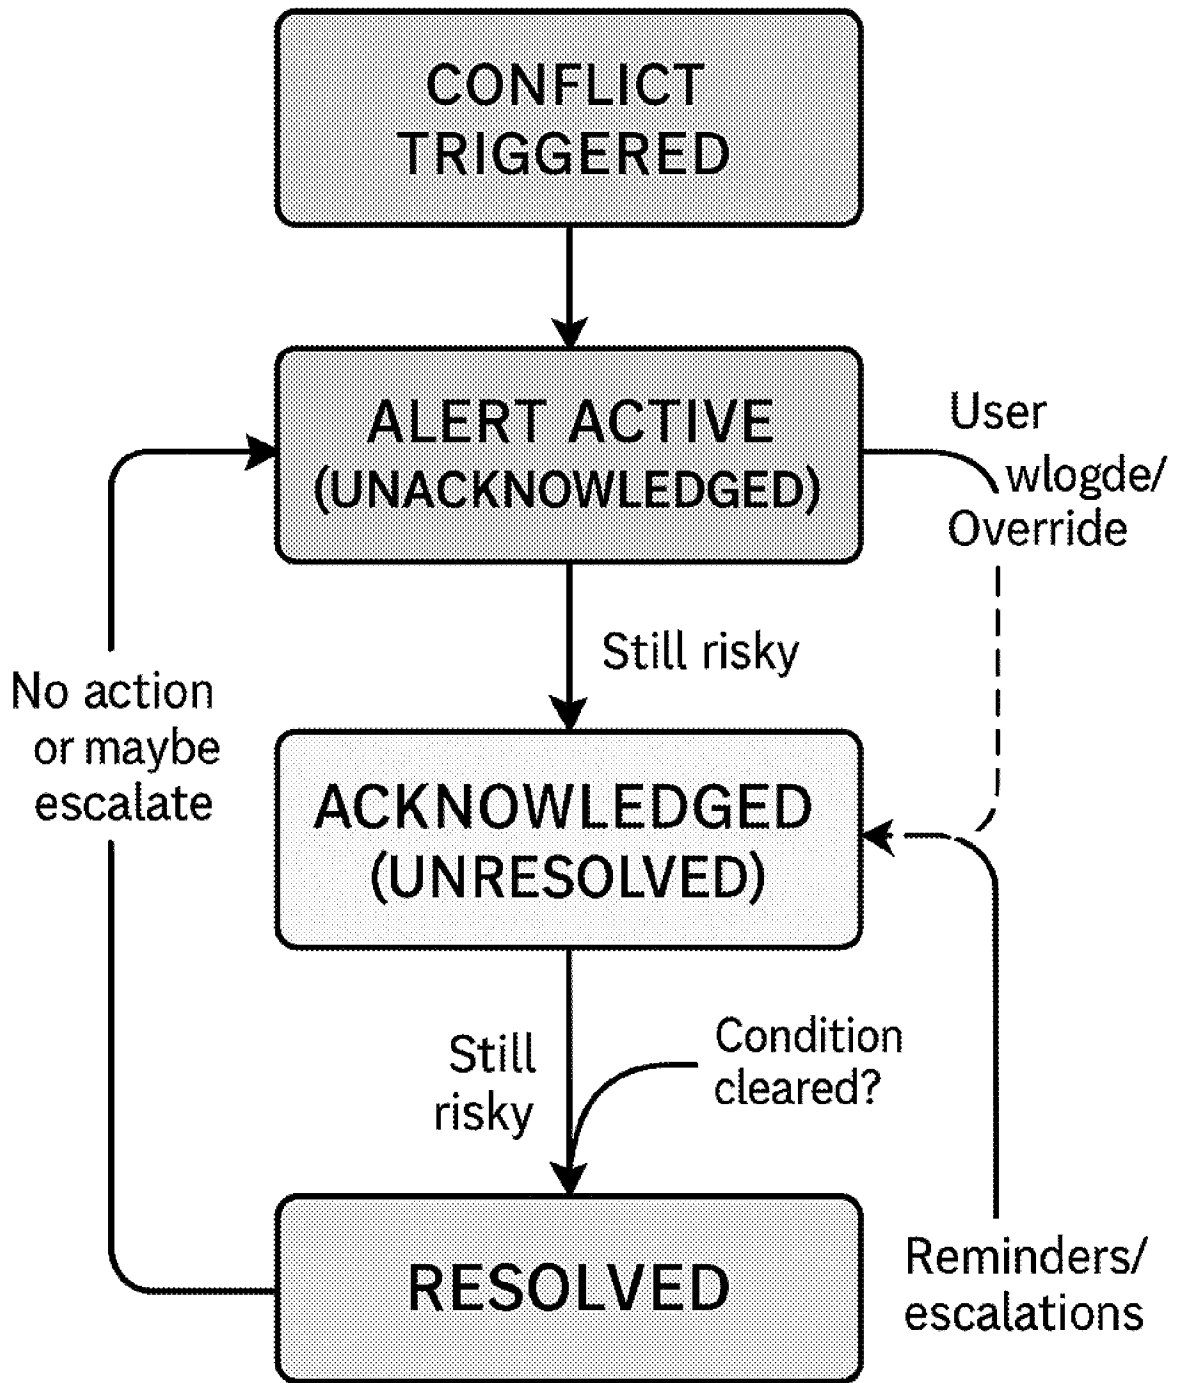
CONFLICT TRIGGERED

ALERT ACTIVE (UNACKNOWLEDGED)

User wlogde/ Override

Still risky

No action or maybe escalate

ACKNOWLEDGED (UNRESOLVED)

Still risky

Condition cleared?

RESOLVED

Reminders/ escalations